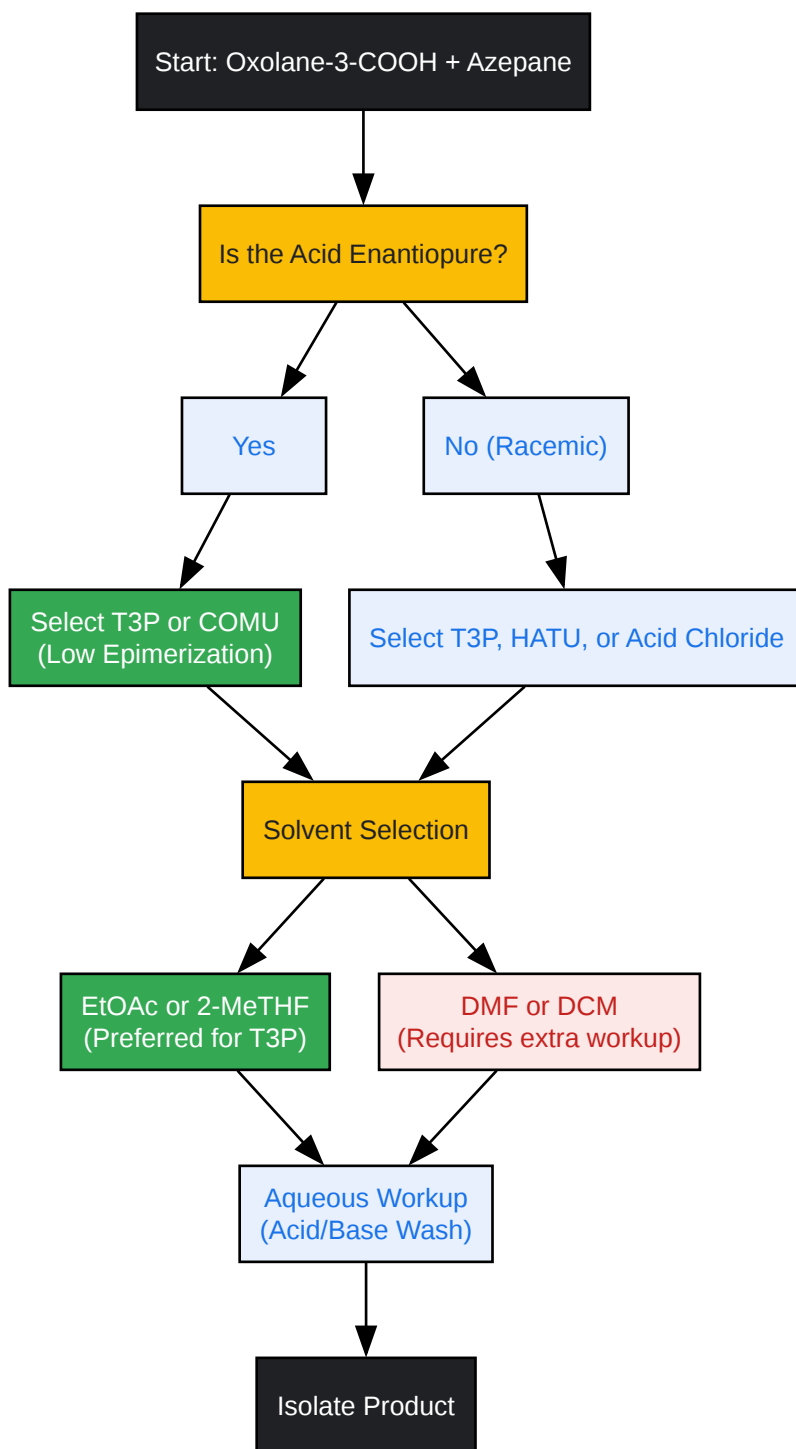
Start: Oxolane-3-COOH + Azepane

Is the Acid Enantiopure?

Yes

No (Racemic)

Select T3P or COMU
(Low Epimerization)

Select T3P, HATU, or Acid Chloride

Solvent Selection

EtOAc or 2-MeTHF
(Preferred for T3P)

DMF or DCM
(Requires extra workup)

Aqueous Workup
(Acid/Base Wash)

Isolate Product